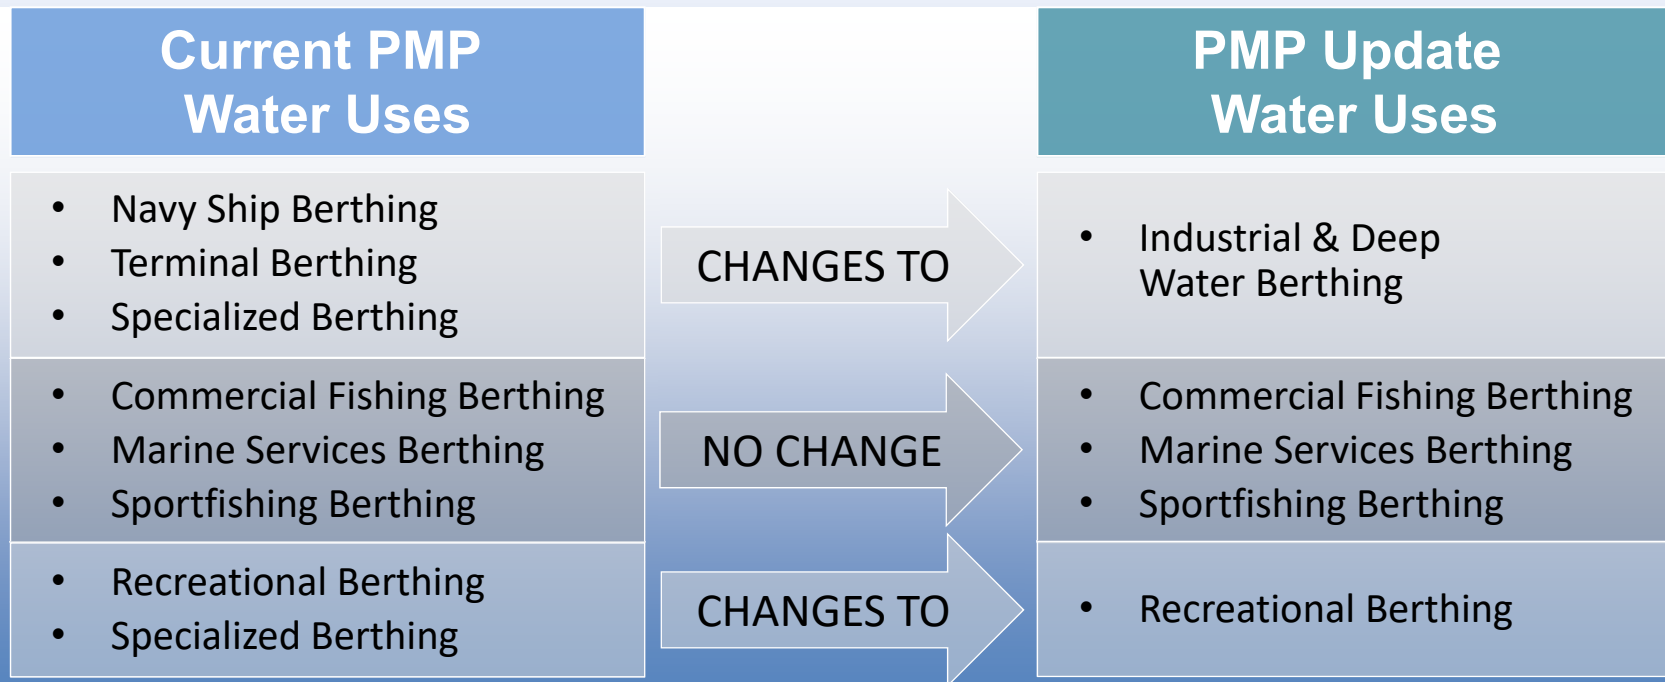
Current PMP Water Uses

PMP Update Water Uses

- Navy Ship Berthing
- Terminal Berthing
- Specialized Berthing

CHANGES TO

- Industrial & Deep Water Berthing

- Commercial Fishing Berthing
- Marine Services Berthing
- Sportfishing Berthing

NO CHANGE

- Commercial Fishing Berthing
- Marine Services Berthing
- Sportfishing Berthing

- Recreational Berthing
- Specialized Berthing

CHANGES TO

- Recreational Berthing